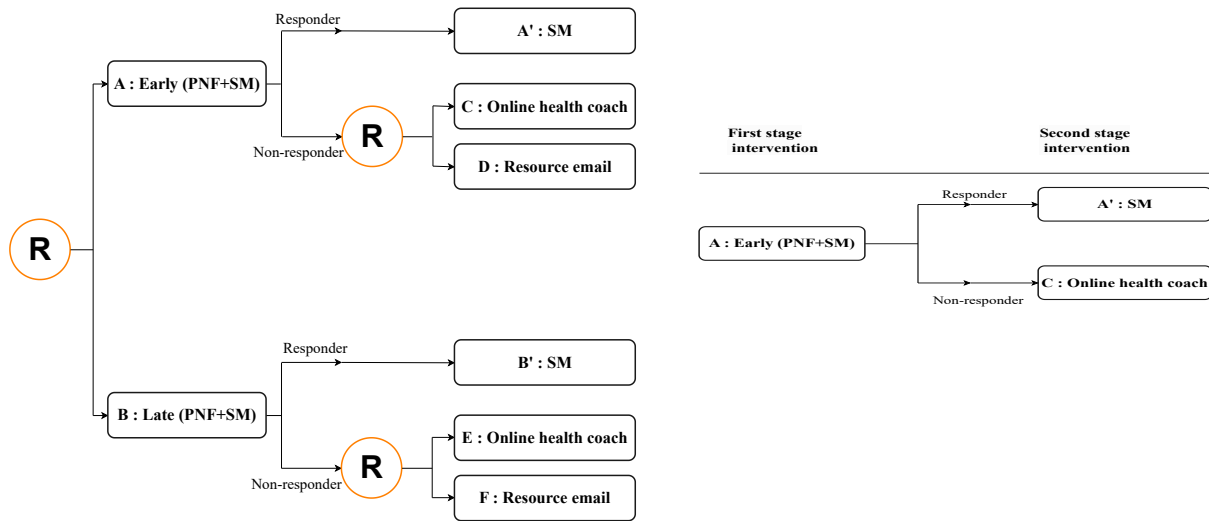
R

A : Early (PNF+SM)

Responder

A' : SM

Non-responder

R

C : Online health coach

D : Resource email

B : Late (PNF+SM)

Responder

B' : SM

Non-responder

R

E : Online health coach

F : Resource email

First stage intervention

Second stage intervention

A : Early (PNF+SM)

Responder

A' : SM

Non-responder

C : Online health coach